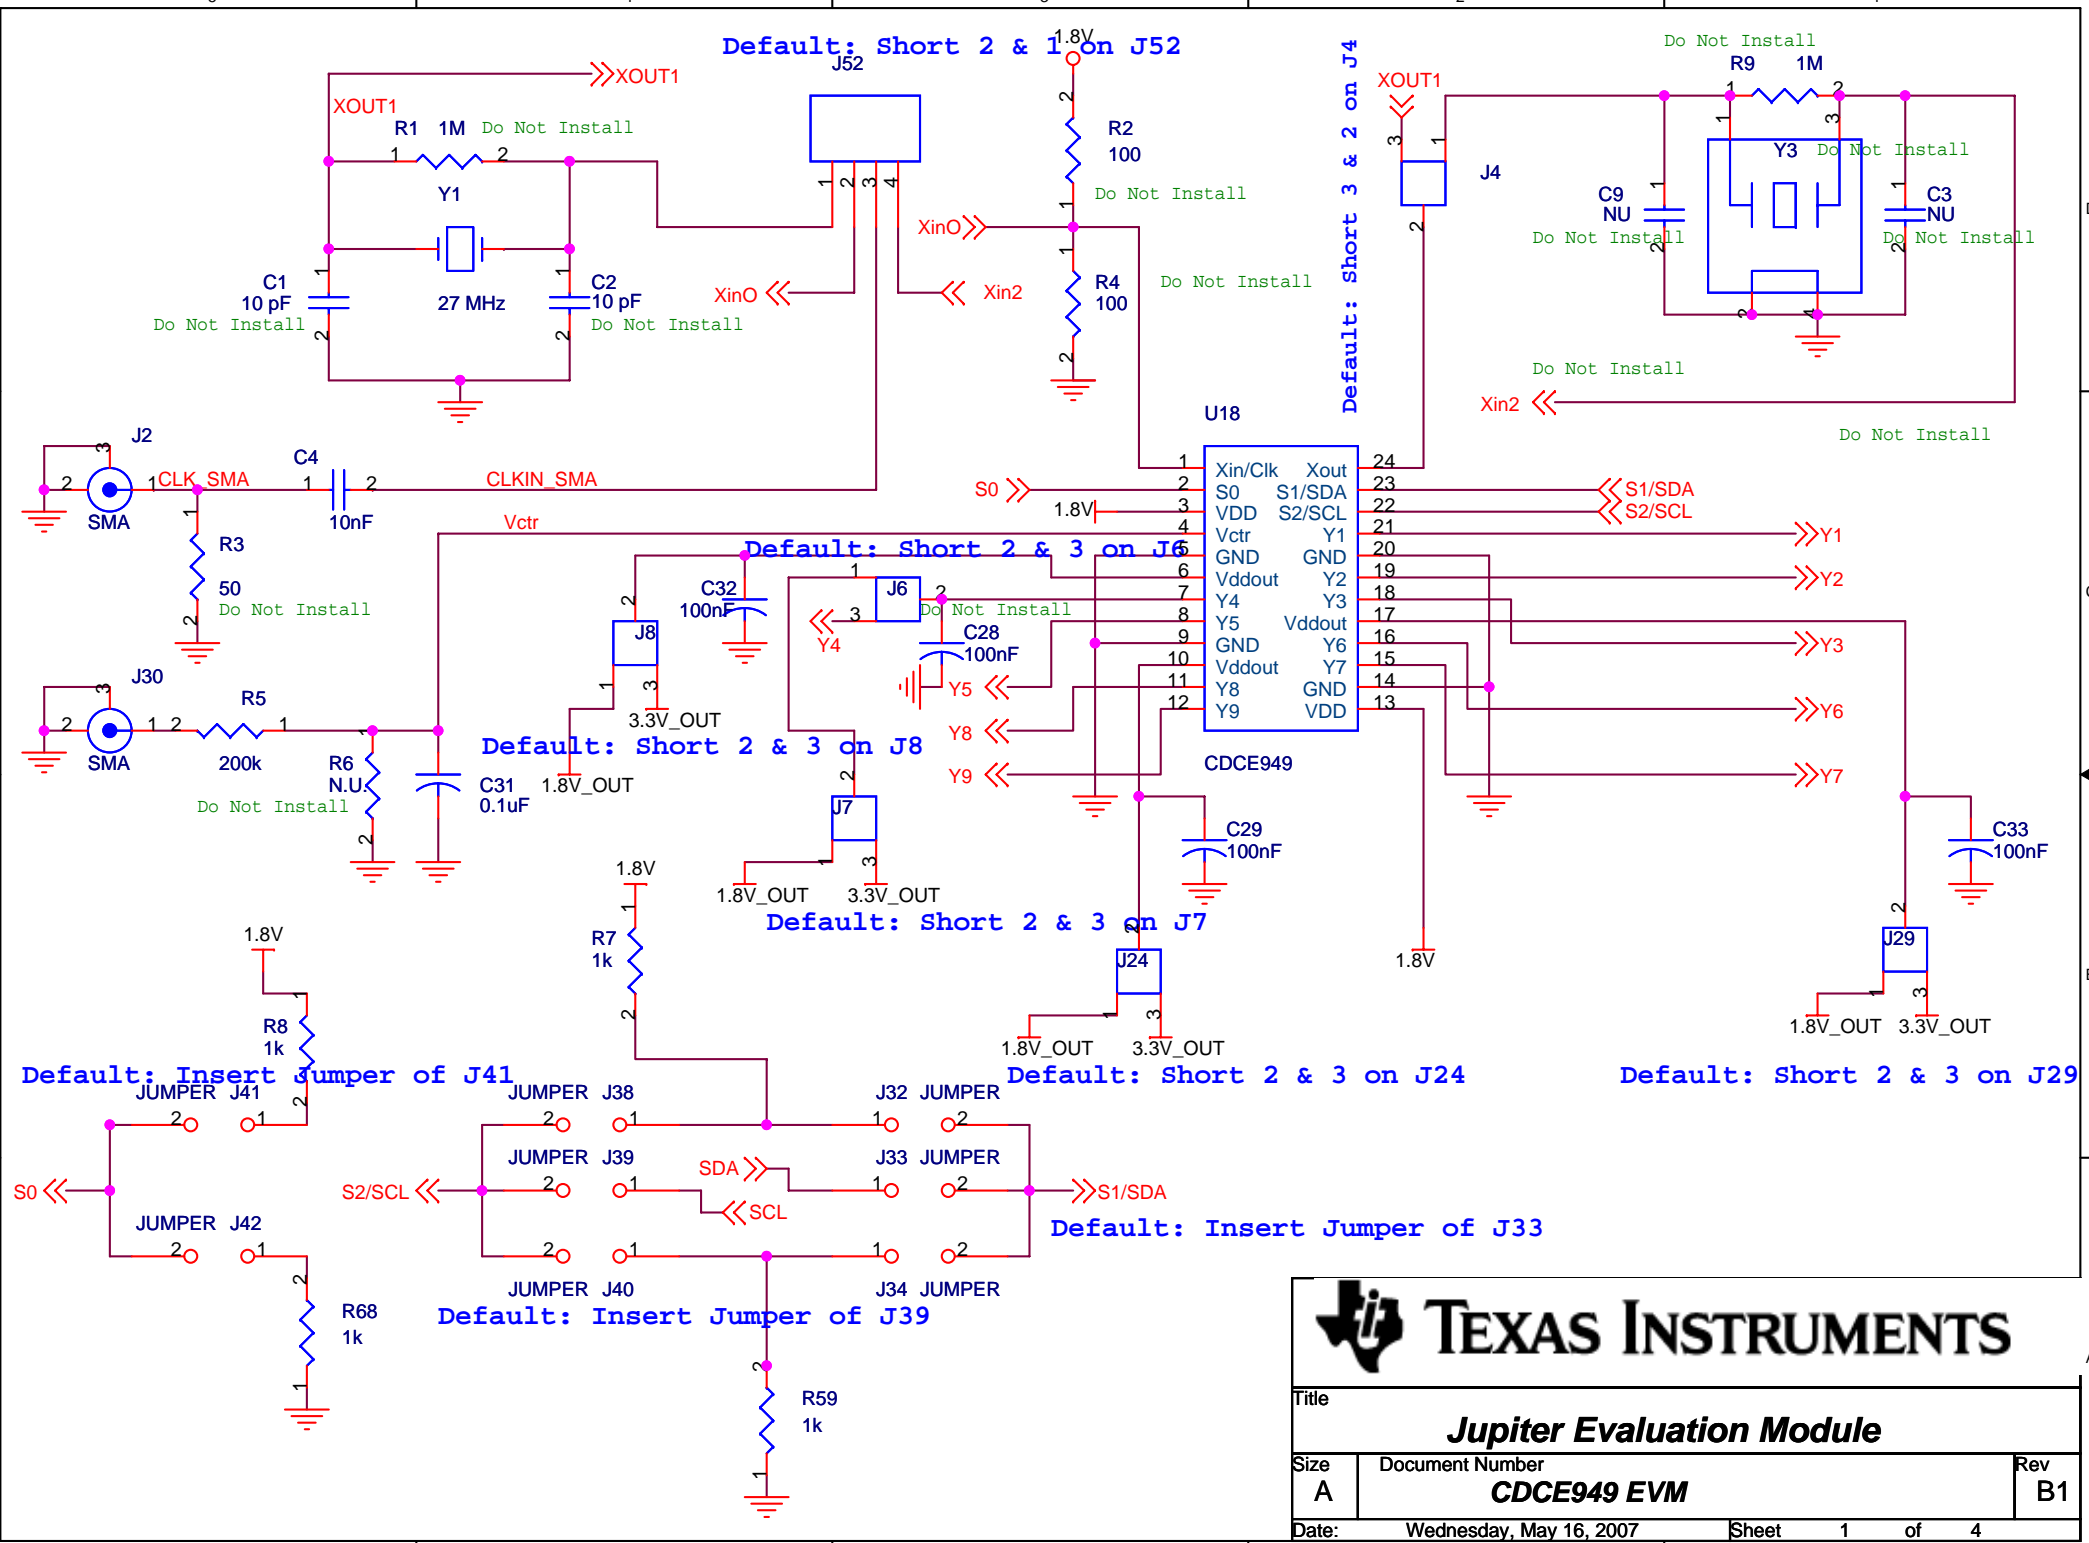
Default: Short 2 & 1 on J52
J52
1.8V
XOUT1
XOUT1
R1 1M Do Not Install
1 2
Y1
1 2 3 4
R2
100
Do Not Install
XinO
XinO
Xin2
R4
100
C1
10 pF
Do Not Install
27 MHz
C2
10 pF
Do Not Install
Default: Short 3 & 2 on J4
XOUT1
J4
Do Not Install
R9 1M
Y3 Do Not Install
C9
NU
Do Not Install
C3
NU
Do Not Install
Do Not Install
Do Not Install
Xin2
Do Not Install
U18
J2
2
1
CLK_SMA
SMA
C4
1 2
10nF
CLKIN_SMA
Vctr
R3
50
Do Not Install
J30
SMA
R5
200k
R6
N.U.
Do Not Install
C31
0.1uF
1.8V_OUT
Default: Short 2 & 3 on J6
C32
100nF
J8
3.3V_OUT
Default: Short 2 & 3 on J8
J6
Y4
Do Not Install
C28
100nF
Y5
Y8
Y9
J7
1.8V_OUT
3.3V_OUT
Default: Short 2 & 3 on J7
S0
1.8V
| 1 | Xin/Clk | Xout | 24 |
|---|---|---|---|
| 2 | S0 | S1/SDA | 23 |
| 3 | VDD | S2/SCL | 22 |
| 4 | Vctr | Y1 | 21 |
| 5 | GND | GND | 20 |
| 6 | Vddout | Y2 | 19 |
| 7 | Y4 | Y3 | 18 |
| 8 | Y5 | Vddout | 17 |
| 9 | GND | Y6 | 16 |
| 10 | Vddout | Y7 | 15 |
| 11 | Y8 | GND | 14 |
| 12 | Y9 | VDD | 13 |
CDCE949
S1/SDA
S2/SCL
Y1
Y2
Y3
Y6
Y7
C29
100nF
1.8V
C33
100nF
J24
1.8V_OUT
3.3V_OUT
Default: Short 2 & 3 on J24
J29
1.8V_OUT 3.3V_OUT
Default: Short 2 & 3 on J29
1.8V
R7
1k
1.8V
R8
1k
Default: Insert Jumper of J41
JUMPER J41
JUMPER J38
J32 JUMPER
JUMPER J39
J33 JUMPER
SDA
SCL
S0
S2/SCL
S1/SDA
JUMPER J42
Default: Insert Jumper of J33
JUMPER J40
J34 JUMPER
R68
1k
Default: Insert Jumper of J39
R59
1k
TEXAS INSTRUMENTS
Title
Jupiter Evaluation Module
Size
A
Document Number
CDCE949 EVM
Rev
B1
Date: Wednesday, May 16, 2007
Sheet 1 of 4